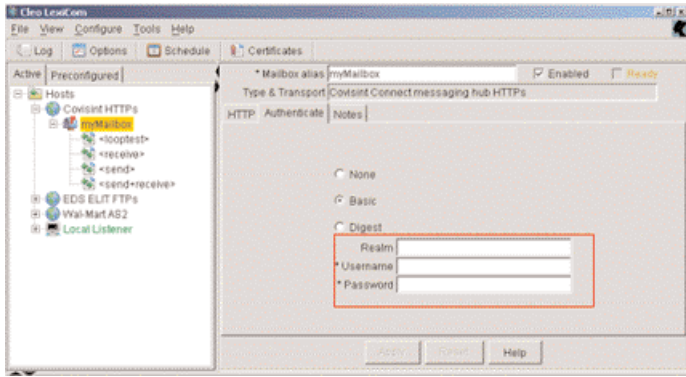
Cleo LexiCom

File View Configure Tools Help

Log Options Schedule Certificates

Active Preconfigured

Hosts
Covisint HTTPs
myMailbox
<looptest>
<receive>
<send>
<send+receive>
EDS ELIT FTPs
Wal-Mart AS2
Local Listener

* Mailbox alias myMailbox
Enabled Ready
Type & Transport Covisint Connect messaging hub HTTPs

HTTP Authenticate Notes

None
Basic
Digest

Realm
* Username
* Password

Apply Reset Help